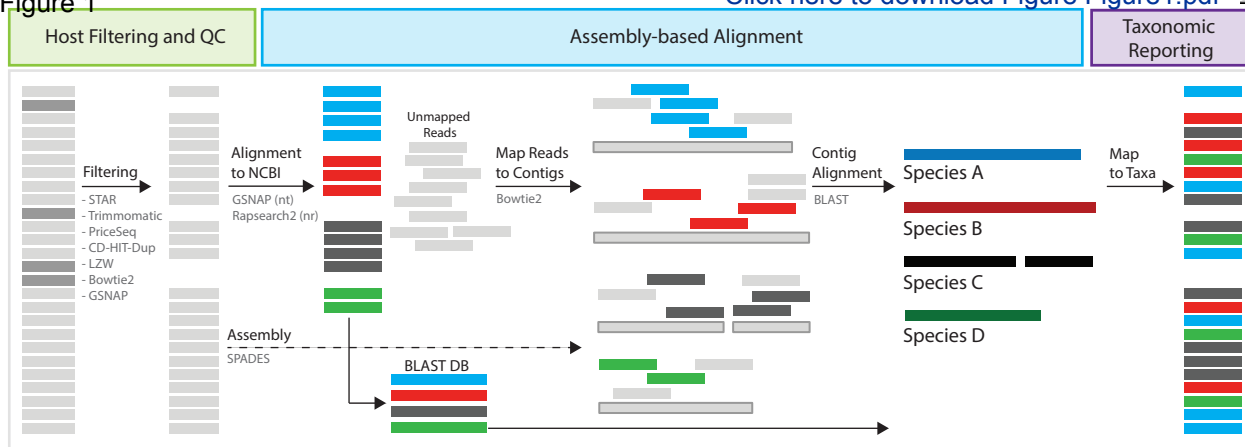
Figure 1

Click here to download Figure Figure1.pdf

Host Filtering and QC

Assembly-based Alignment

Taxonomic Reporting

Filtering
- STAR
- Trimmomatic
- PriceSeq
- CD-HIT-Dup
- LZW
- Bowtie2
- GSNAP

Alignment to NCBI
GSNAP (nt)
Rapsearch2 (nr)

Unmapped Reads

Map Reads to Contigs
Bowtie2

Contig Alignment
BLAST

Species A

Species B

Species C

Species D

Map to Taxa

Assembly
SPADES

BLAST DB